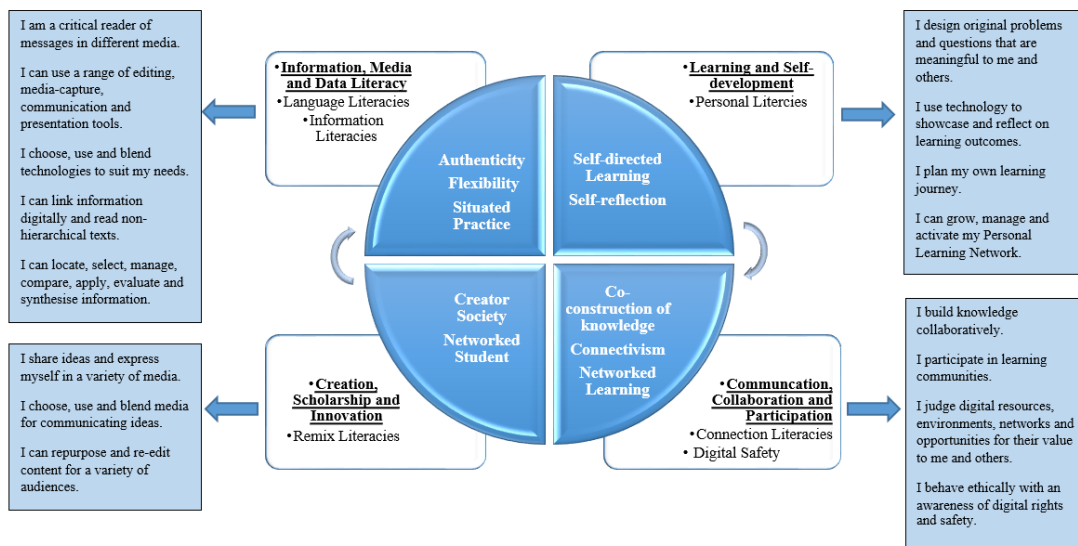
I am a critical reader of messages in different media.

I can use a range of editing, media-capture, communication and presentation tools.

I choose, use and blend technologies to suit my needs.

I can link information digitally and read non-hierarchical texts.

I can locate, select, manage, compare, apply, evaluate and synthesise information.

• Information, Media and Data Literacy
• Language Literacies
• Information Literacies

• Learning and Self-development
• Personal Litercies

I design original problems and questions that are meaningful to me and others.

I use technology to showcase and reflect on learning outcomes.

I plan my own learning journey.

I can grow, manage and activate my Personal Learning Network.

Authenticity
Flexibility
Situated Practice

Self-directed Learning
Self-reflection

Creator Society
Networked Student

Co-construction of knowledge
Connectivism
Networked Learning

I share ideas and express myself in a variety of media.

I choose, use and blend media for communicating ideas.

I can repurpose and re-edit content for a variety of audiences.

• Creation, Scholarship and Innovation
• Remix Literacies

• Communcation, Collaboration and Participation
• Connection Literacies
• Digital Safety

I build knowledge collaboratively.

I participate in learning communities.

I judge digital resources, environments, networks and opportunities for their value to me and others.

I behave ethically with an awareness of digital rights and safety.